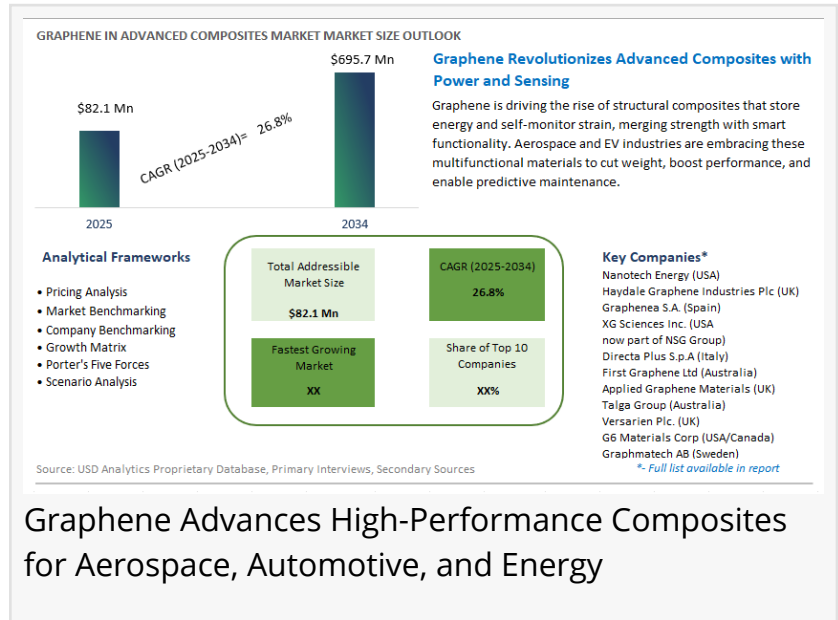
GRAPHENE IN ADVANCED COMPOSITES MARKET MARKET SIZE OUTLOOK

$82.1 Mn

$695.7 Mn

CAGR (2025-2034)= 26.8%

2025

2034

Graphene Revolutionizes Advanced Composites with Power and Sensing

Graphene is driving the rise of structural composites that store energy and self-monitor strain, merging strength with smart functionality. Aerospace and EV industries are embracing these multifunctional materials to cut weight, boost performance, and enable predictive maintenance.

Analytical Frameworks

• Pricing Analysis
• Market Benchmarking
• Company Benchmarking
• Growth Matrix
• Porter's Five Forces
• Scenario Analysis

Total Addressible Market Size

$82.1 Mn

CAGR (2025-2034)

26.8%

Fastest Growing Market

XX

Share of Top 10 Companies

XX%

Key Companies*

Nanotech Energy (USA)
Haydale Graphene Industries Plc (UK)
Graphenea S.A. (Spain)
XG Sciences Inc. (USA now part of NSG Group)
Directa Plus S.p.A (Italy)
First Graphene Ltd (Australia)
Applied Graphene Materials (UK)
Talga Group (Australia)
Versarien Plc. (UK)
G6 Materials Corp (USA/Canada)
Graphmatech AB (Sweden)

*- Full list available in report

Source: USD Analytics Proprietary Database, Primary Interviews, Secondary Sources

Graphene Advances High-Performance Composites for Aerospace, Automotive, and Energy